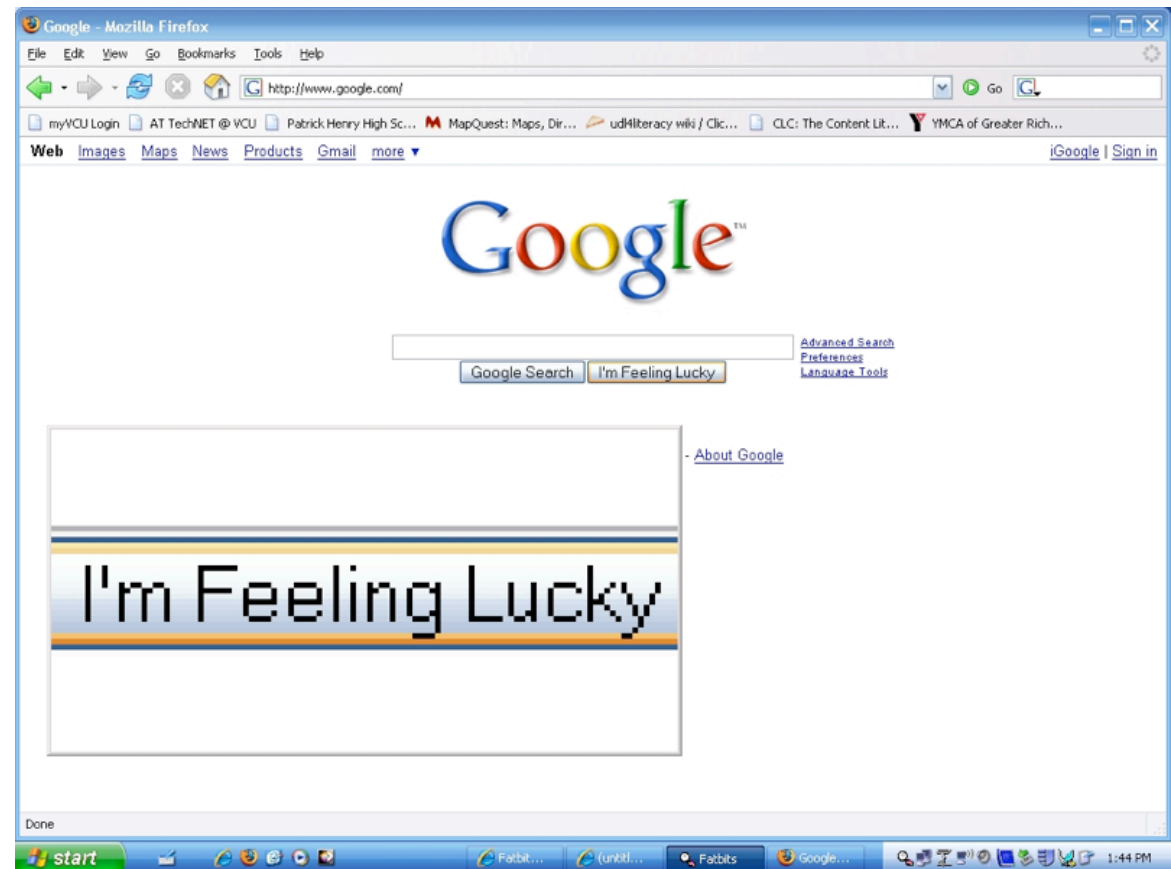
Google - Mozilla Firefox

File Edit View Go Bookmarks Tools Help

http://www.google.com/

Go

myVCU Login AT TechNET @ VCU Patrick Henry High Sc... MapQuest: Maps, Dir... udl4literacy wiki / Clic... CLC: The Content Lit... YMCA of Greater Rich...

Web Images Maps News Products Gmail more ▼

iGoogle | Sign in

Google™

Google Search I'm Feeling Lucky

Advanced Search
Preferences
Language Tools

I'm Feeling Lucky

- About Google

Done

start

Fatbit... (untitl... Fatbits Google...

1:44 PM